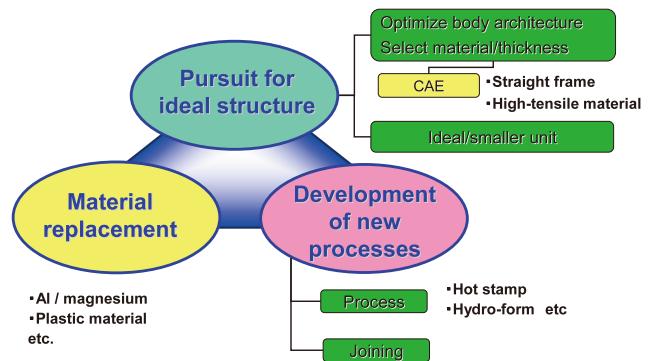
Optimize body architecture
Select material/thickness

Pursuit for ideal structure

CAE

▪Straight frame
▪High-tensile material

Ideal/smaller unit

Material replacement

Development of new processes

▪Al / magnesium
▪Plastic material
etc.

Process

▪Hot stamp
▪Hydro-form etc

Joining